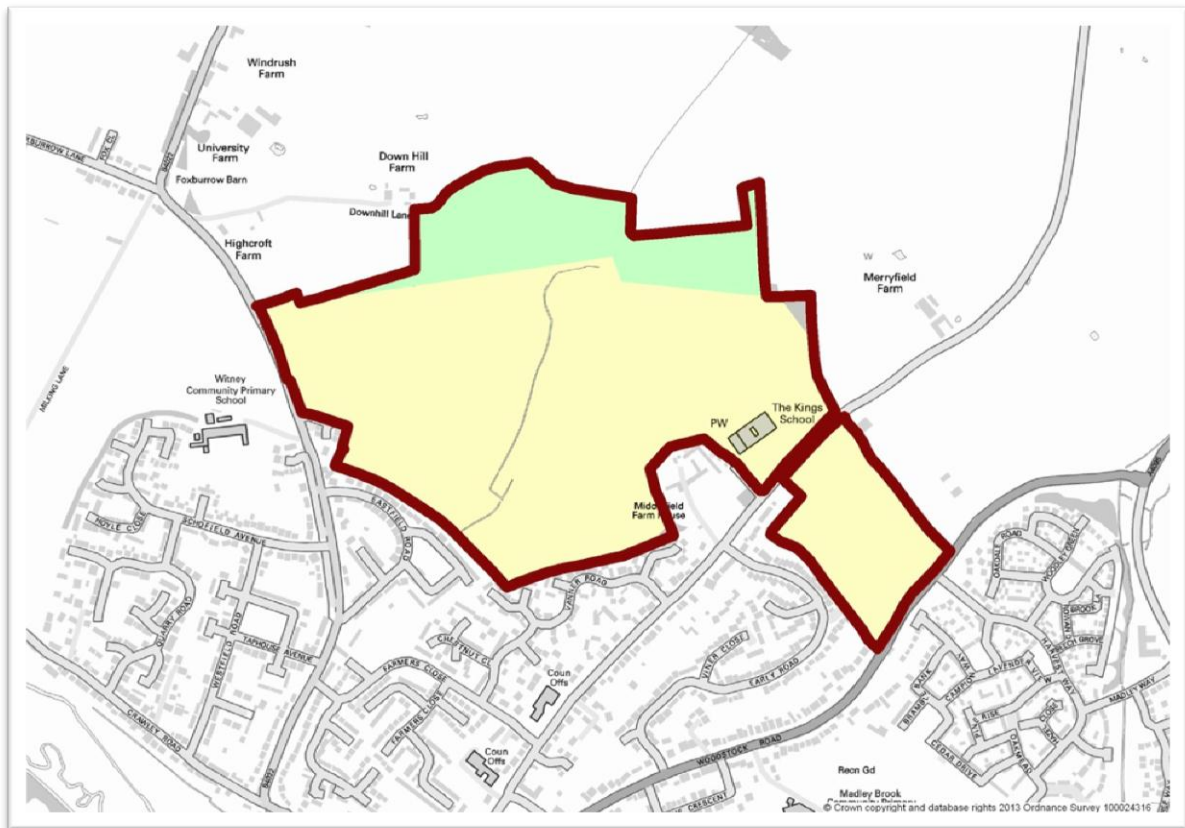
Windrush Farm

University Farm

Foxburrow Barn

Foxburrow Lane

Down Hill Farm

Downhill Lane

Highcroft Farm

Merryfield Farm

W

Witney Community Primary School

Hailey Lane

PW

The Kings School

Middlefield Farm House

Eastfield Road

Schofield Avenue

Hoyle Close

Quarry Road

Westfield Road

Taphouse Avenue

Crawley Road

Farmers Close

Farmers Close

Chestnut Close

Vanner Road

Coun Offs

Coun Offs

Vinter Close

Early Road

Woodstock Road

Crescent

Oakdale Road

Brook

Madley Way

Cedar Drive

Recn Gd

Madley Brook Community Primary

© Crown copyright and database rights 2013 Ordnance Survey 100024316